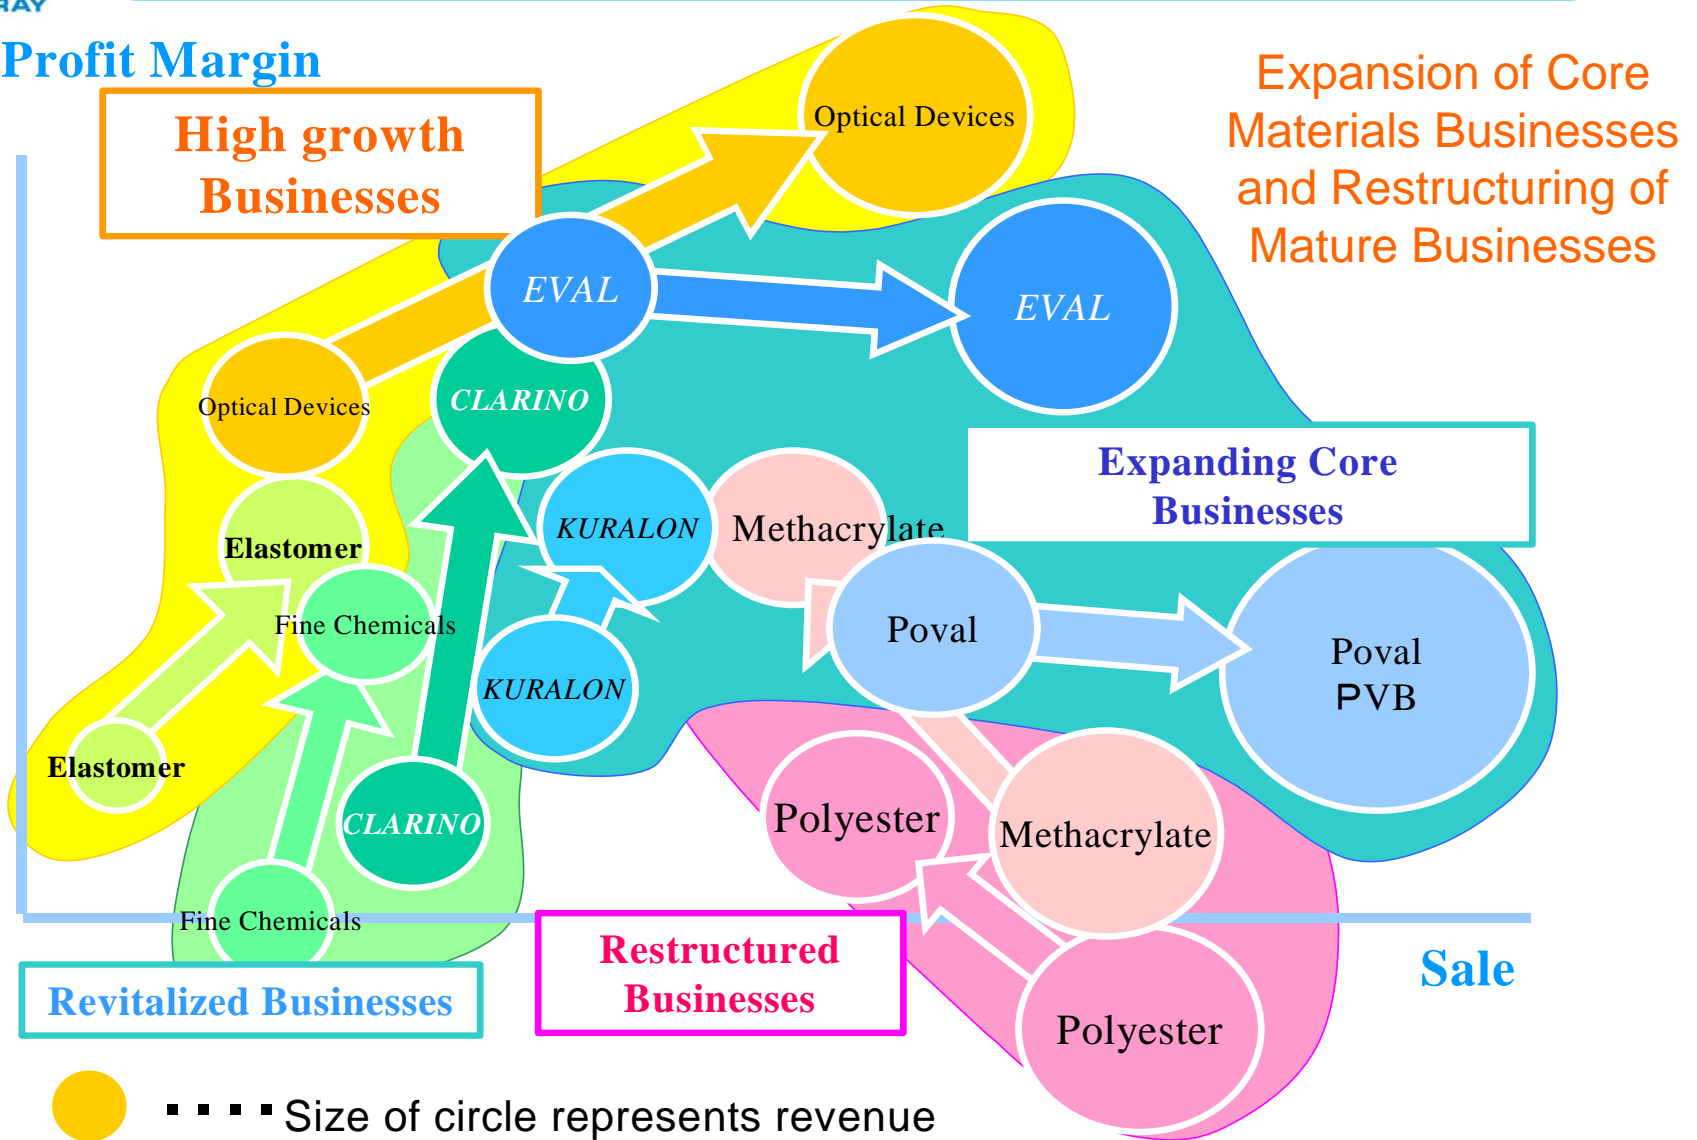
RAY

Profit Margin

High growth Businesses

Optical Devices

Expansion of Core Materials Businesses and Restructuring of Mature Businesses

EVAL

EVAL

Optical Devices

CLARINO

Expanding Core Businesses

KURALON

Methacrylate

Elastomer

Fine Chemicals

Poval

Poval PVB

KURALON

Elastomer

CLARINO

Polyester

Methacrylate

Fine Chemicals

Restructured Businesses

Sale

Revitalized Businesses

Polyester

・・・・Size of circle represents revenue